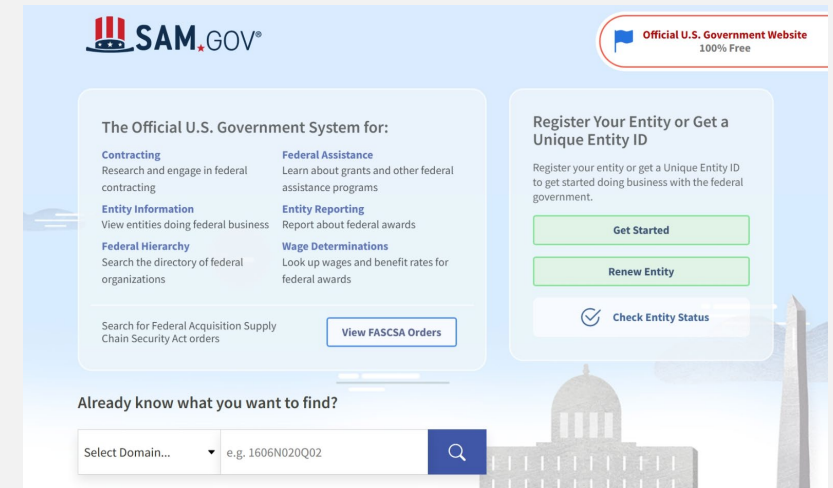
SAM.GOV®

Official U.S. Government Website
100% Free

The Official U.S. Government System for:

Contracting
Research and engage in federal contracting

Federal Assistance
Learn about grants and other federal assistance programs

Entity Information
View entities doing federal business

Entity Reporting
Report about federal awards

Federal Hierarchy
Search the directory of federal organizations

Wage Determinations
Look up wages and benefit rates for federal awards

Search for Federal Acquisition Supply Chain Security Act orders

View FASCSA Orders

Register Your Entity or Get a Unique Entity ID

Register your entity or get a Unique Entity ID to get started doing business with the federal government.

Get Started

Renew Entity

Check Entity Status

Already know what you want to find?

Select Domain...

e.g. 1606N020Q02